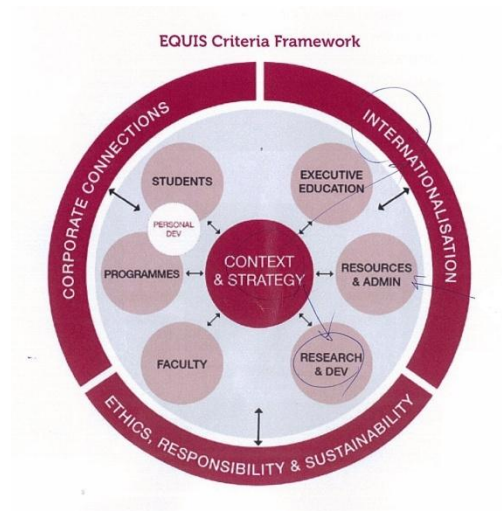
EQUIS Criteria Framework

CORPORATE CONNECTIONS

INTERNATIONALISATION

STUDENTS

PERSONAL DEV

EXECUTIVE EDUCATION

PROGRAMMES

CONTEXT & STRATEGY

RESOURCES & ADMIN

FACULTY

RESEARCH & DEV

ETHICS, RESPONSIBILITY & SUSTAINABILITY